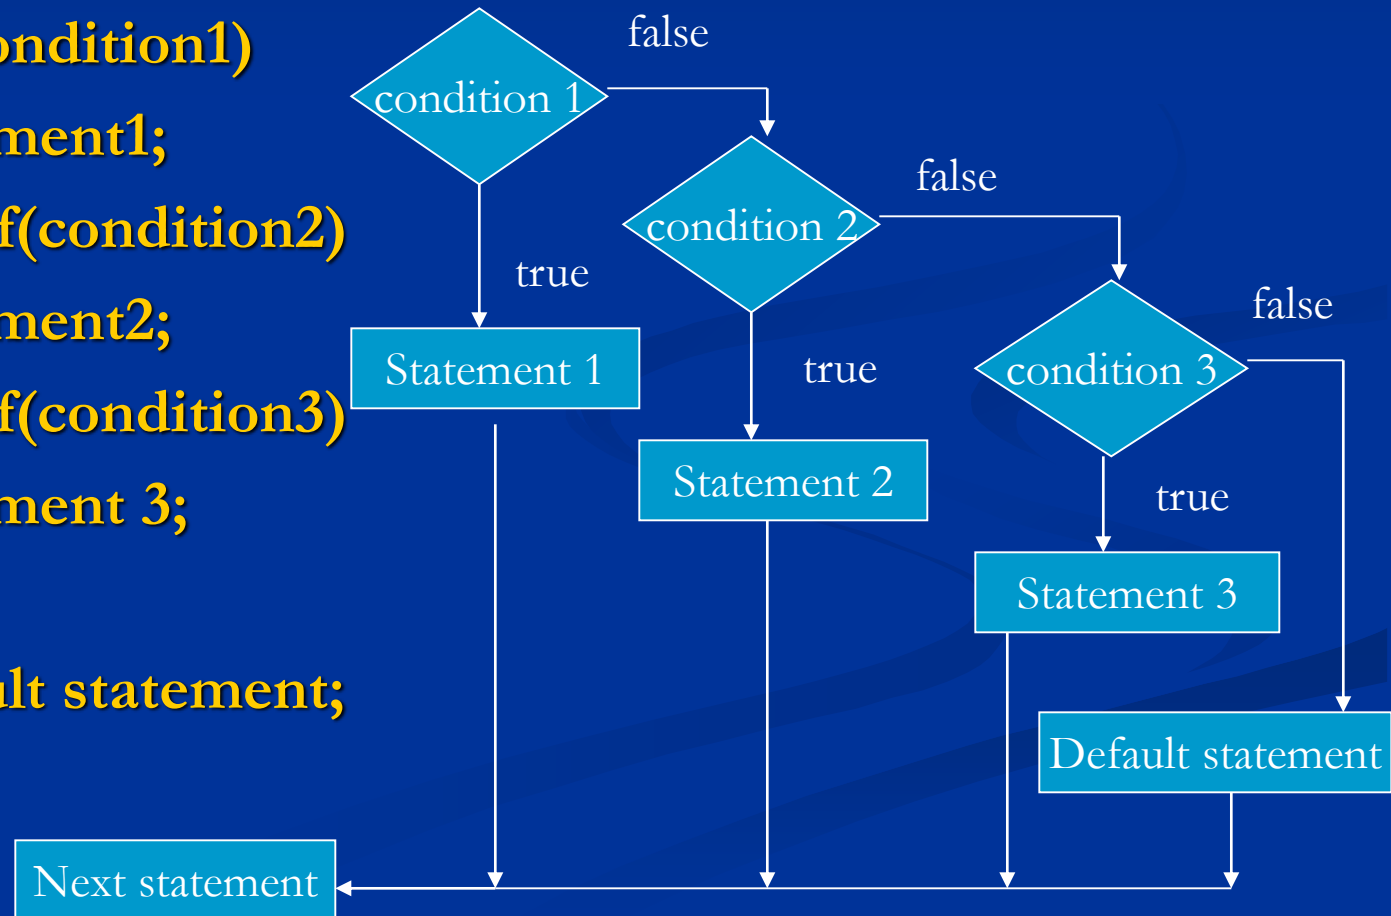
ondition1)
ment1;
f(condition2)
ment2;
f(condition3)
ment 3;

lt statement;

condition 1
false
true
Statement 1
condition 2
false
true
Statement 2
condition 3
false
true
Statement 3
Default statement
Next statement